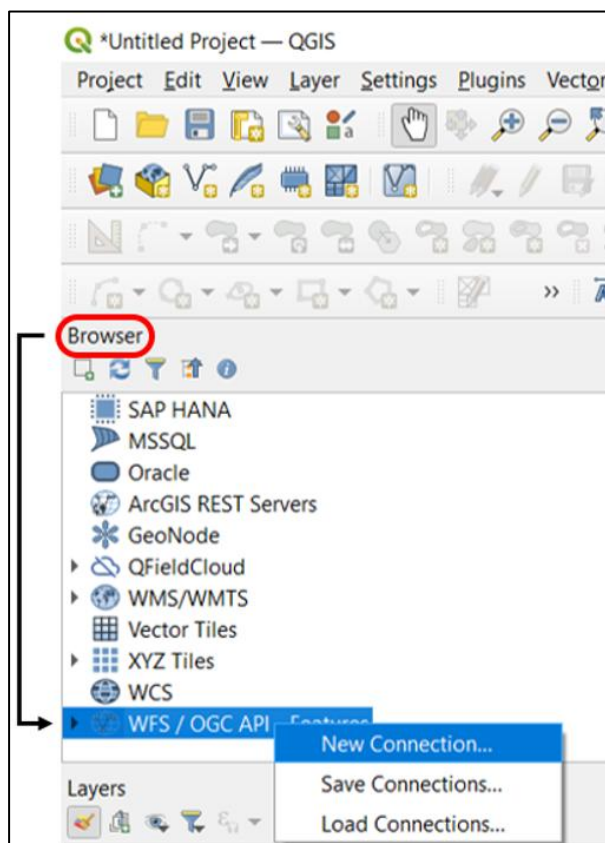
*Untitled Project — QGIS

Project Edit View Layer Settings Plugins Vecto

Browser

SAP HANA
MSSQL
Oracle
ArcGIS REST Servers
GeoNode
QFieldCloud
WMS/WMTS
Vector Tiles
XYZ Tiles
WCS
WFS / OGC API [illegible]

New Connection...
Save Connections...
Load Connections...

Layers